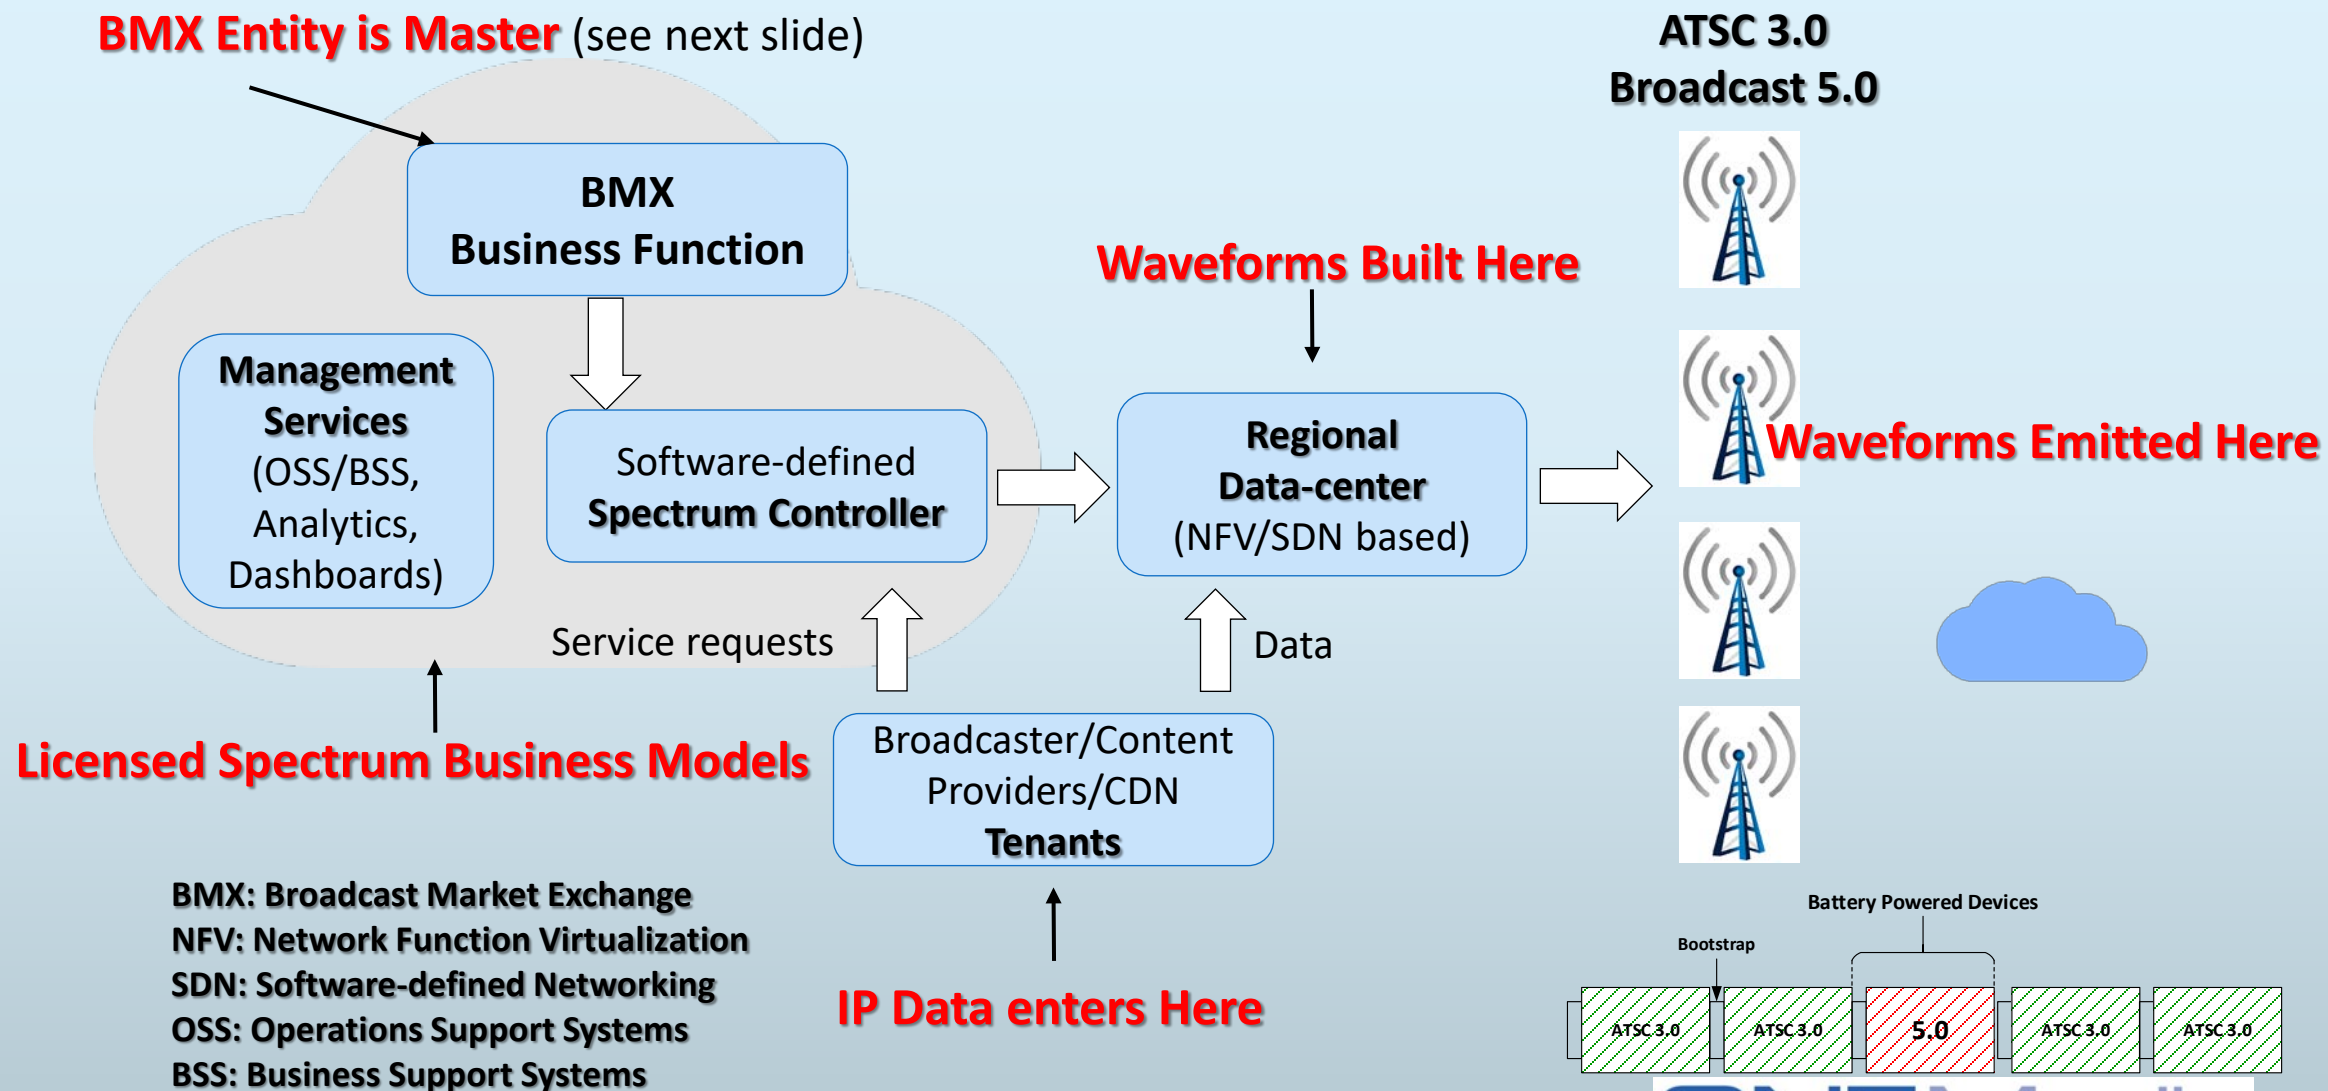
BMX Entity is Master (see next slide)

ATSC 3.0
Broadcast 5.0

BMX
Business Function

Management Services (OSS/BSS, Analytics, Dashboards)

Software-defined Spectrum Controller

Waveforms Built Here

Regional Data-center (NFV/SDN based)

Waveforms Emitted Here

Service requests

Data

Licensed Spectrum Business Models

Broadcaster/Content Providers/CDN Tenants

BMX: Broadcast Market Exchange
NFV: Network Function Virtualization
SDN: Software-defined Networking
OSS: Operations Support Systems
BSS: Business Support Systems

IP Data enters Here

Battery Powered Devices

Bootstrap

| ATSC 3.0 | ATSC 3.0 | 5.0 | ATSC 3.0 | ATSC 3.0 |
|---|---|---|---|---|